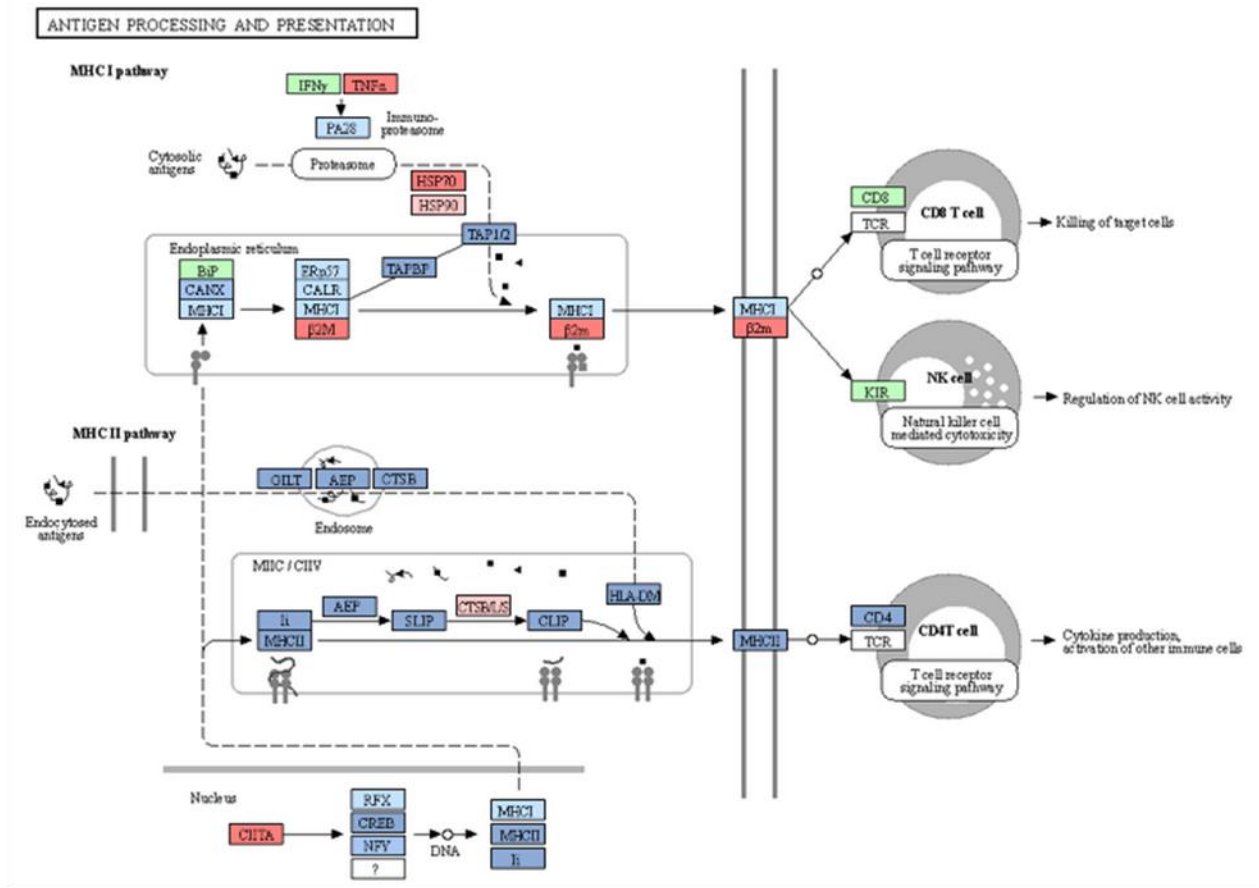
ANTIGEN PROCESSING AND PRESENTATION

MHC I pathway

IFNγ TNFα

PA28 Immuno-proteasome

Cytosolic antigens

Proteasome

HSP70

HSP90

TAP1/2

Endoplasmic reticulum

BiP
CANX
MHCI

ERp57
CALR
MHCI
β2M

TAPBP

MHCI
β2m

MHCI
β2m

CD8
TCR

CD8 T cell

T cell receptor signaling pathway

Killing of target cells

KIR

NK cell

Natural killer cell mediated cytotoxicity

Regulation of NK cell activity

MHC II pathway

Endocytosed antigens

GILT AEP CTSB

Endosome

MIIC / CIIV

Ii
MHCII

AEP

SLIP

CTSB/L/S

CLIP

HLA-DM

MHCII

CD4
TCR

CD4T cell

T cell receptor signaling pathway

Cytokine production, activation of other immune cells

Nucleus

CIITA

RFX
CREB
NFY
?

DNA

MHCI
MHCII
Ii